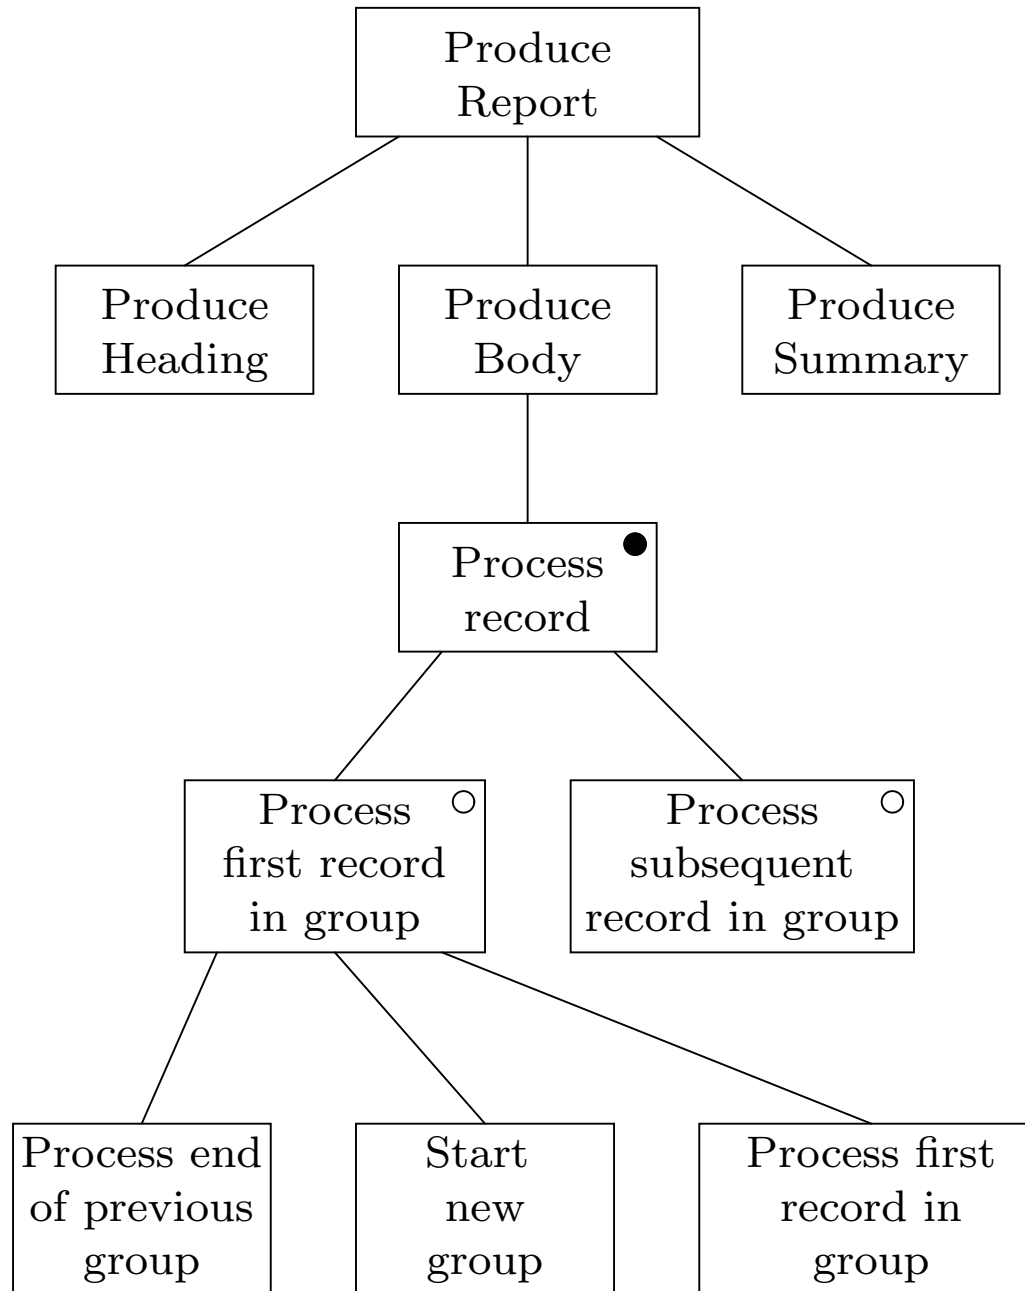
Produce Report

Produce Heading

Produce Body

Produce Summary

Process record

Process first record in group

Process subsequent record in group

Process end of previous group

Start new group

Process first record in group